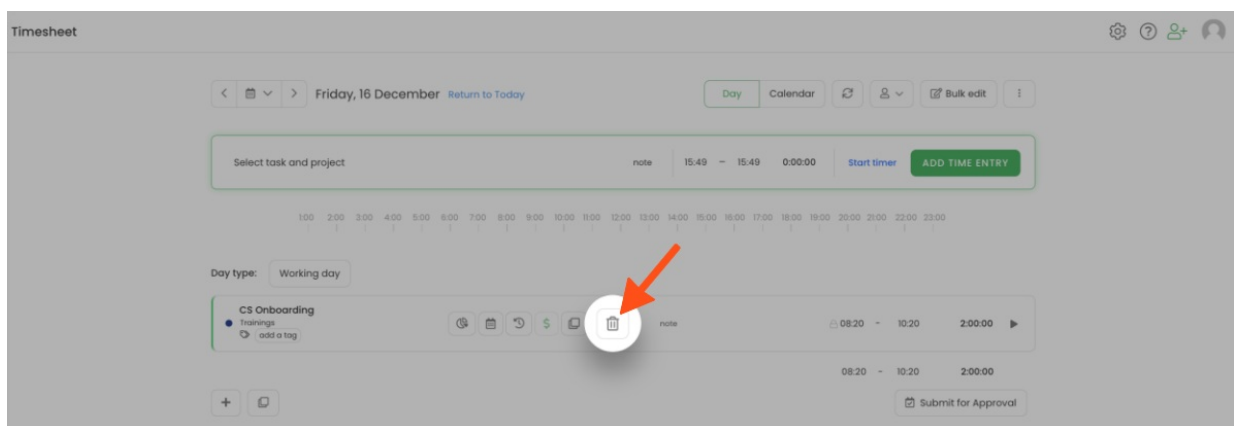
Timesheet

Friday, 16 December Return to Today

Day Calendar

Bulk edit

Select task and project

note 15:49 - 15:49 0:00:00 Start timer ADD TIME ENTRY

1:00 2:00 3:00 4:00 5:00 6:00 7:00 8:00 9:00 10:00 11:00 12:00 13:00 14:00 15:00 16:00 17:00 18:00 19:00 20:00 21:00 22:00 23:00

Day type: Working day

CS Onboarding
Trainings
add a tag

$

note

08:20 - 10:20 2:00:00

08:20 - 10:20 2:00:00

Submit for Approval